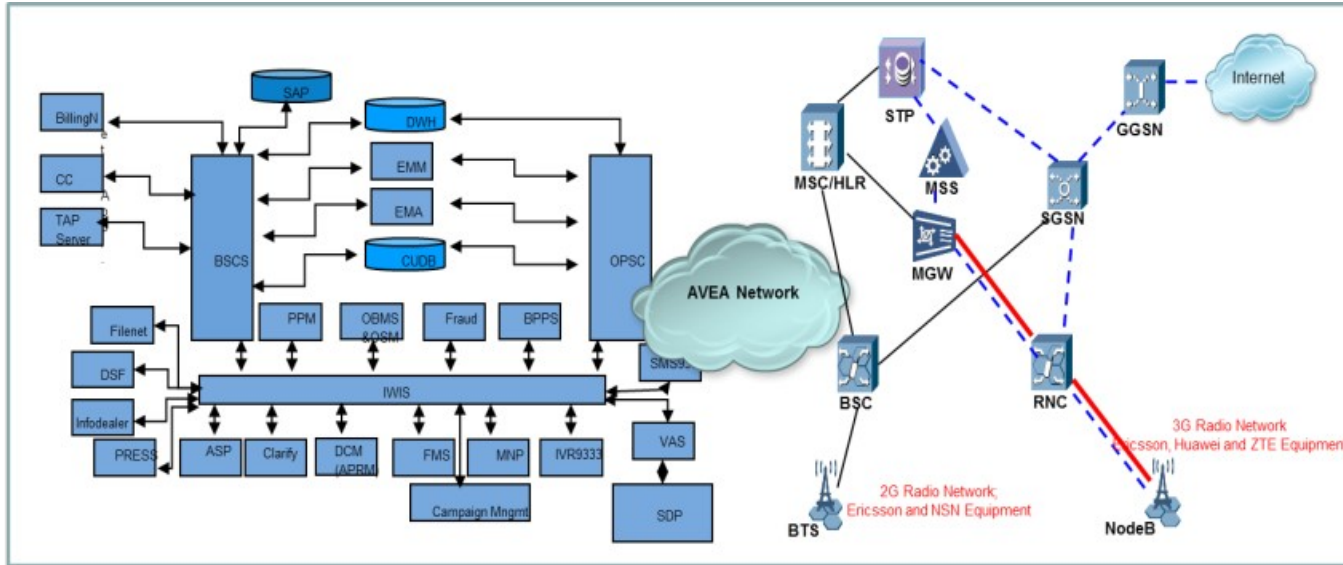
SAP
BillingN
DWH
EMM
CC
EMA
TAP Server
CUDB
BSCS
OPSC
AVEA Network
PPM
OBMS &OSM
Fraud
BPPS
Filenet
DSF
SMS9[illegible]
IWIS
Infodealer
PRESS
ASP
Clarify
DCM (APRM)
FMS
MNP
IVR9333
VAS
Campaign Mngmt
SDP
STP
Internet
GGSN
MSC/HLR
MSS
SGSN
MGW
BSC
RNC
3G Radio Network
Ericsson, Huawei and ZTE Equipmen
2G Radio Network;
Ericsson and NSN Equipment
BTS
NodeB